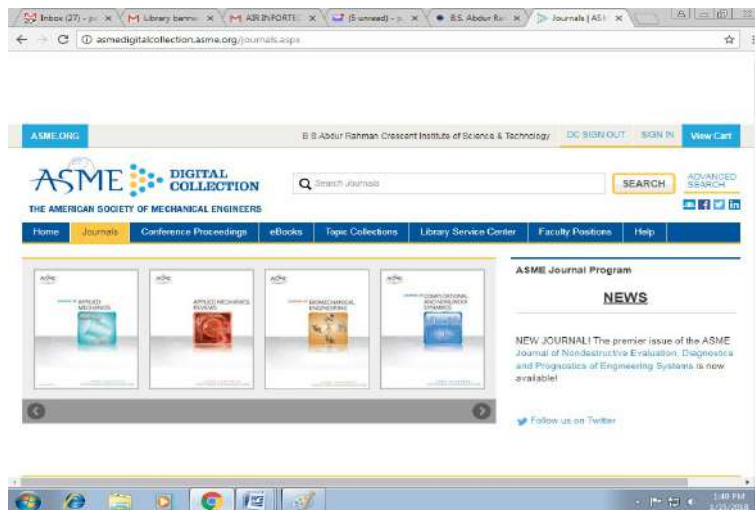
Inbox (27) - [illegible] × | Library banne × | AIR INFORTE × | (5 unread) - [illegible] × | B.S. Abdur Ra × | Journals | ASM ×

asmedigitalcollection.asme.org/journals.aspx

ASME.ORG | B S Abdur Rahman Crescent Institute of Science & Technology | DC SIGN OUT | SIGN IN | View Cart

ASME DIGITAL COLLECTION
THE AMERICAN SOCIETY OF MECHANICAL ENGINEERS

Search Journals | SEARCH | ADVANCED SEARCH

Home | Journals | Conference Proceedings | eBooks | Topic Collections | Library Service Center | Faculty Positions | Help

ASME
APPLIED MECHANICS

ASME
APPLIED MECHANICS REVIEWS

ASME
BIOMECHANICAL ENGINEERING

ASME
COMPUTATIONAL AND NONLINEAR DYNAMICS

ASME Journal Program

NEWS

NEW JOURNAL! The premier issue of the ASME Journal of Nondestructive Evaluation, Diagnostics and Prognostics of Engineering Systems is now available!

Follow us on Twitter

1:40 PM
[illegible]